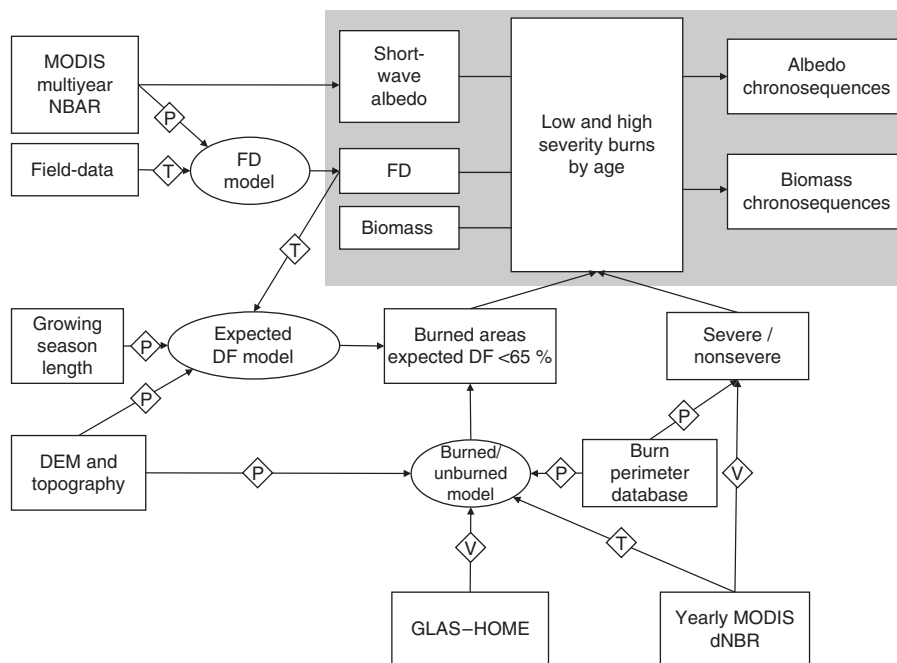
MODIS multiyear NBAR

P

Field-data

T

FD model

Short-wave albedo

FD

Biomass

Low and high severity burns by age

Albedo chronosequences

Biomass chronosequences

T

Growing season length

P

Expected DF model

Burned areas expected DF <65 %

Severe / nonsevere

P

P

DEM and topography

P

Burned/ unburned model

P

Burn perimeter database

V

V

T

GLAS−HOME

Yearly MODIS dNBR